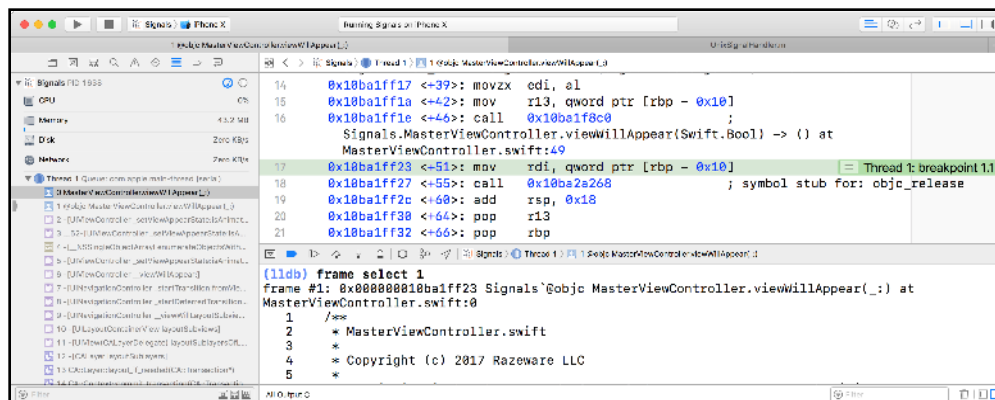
Signals | iPhone X
Running Signals on iPhone X

1 @objc MasterViewController.viewWillAppear(_:)
UnixSignalHandler

Signals PID 1663
CPU 0%
Memory 43.2 MB
Disk Zero KB/s
Network Zero KB/s
Thread 1 Queue: com.apple.main-thread (serial)
0 MasterViewController.viewWillAppear(_:)
1 @objc MasterViewController.viewWillAppear(_:)
2 -[UIViewController _setViewAppearState:isAnimat...
3 __52-[UIViewController _setViewAppearState:isA...
4 __NSArrayEnumerateObjectsWith...
5 -[UIViewController _setViewAppearState:isAnimat...
6 -[UIViewController _viewWillAppear]
7 -[UINavigationController _startTransition:fromVie...
8 -[UINavigationController _startDeferredTransitio...
9 -[UINavigationController _viewWillLayoutSubviews]
10 -[UILayoutContainerView layoutSubviews]
11 -[UIView(CALayerDelegate) layoutSublayersOfL...
12 -[CALayer layoutSublayers]
13 CA::Layer::layout_if_needed(CA::Transaction*)
14 CA::Context::commit_transaction(CA::Transaction*)
Filter

Signals > Thread 1 > 1 @objc MasterViewController.viewWillAppear(_:)
14 0x10ba1ff17 <+39>: movzx edi, al
15 0x10ba1ff1a <+42>: mov r13, qword ptr [rbp - 0x10]
16 0x10ba1ff1e <+46>: call 0x10ba1f8c0 ; Signals.MasterViewController.viewWillAppear(Swift.Bool) -> () at MasterViewController.swift:49
17 0x10ba1ff23 <+51>: mov rdi, qword ptr [rbp - 0x10]
Thread 1: breakpoint 1.1
18 0x10ba1ff27 <+55>: call 0x10ba2a268 ; symbol stub for: objc_release
19 0x10ba1ff2c <+60>: add rsp, 0x18
20 0x10ba1ff30 <+64>: pop r13
21 0x10ba1ff32 <+66>: pop rbp

Signals > Thread 1 > 1 @objc MasterViewController.viewWillAppear(_:)
(lldb) frame select 1
frame #1: 0x000000010ba1ff23 Signals`@objc MasterViewController.viewWillAppear(_:) at MasterViewController.swift:0
1 /**
2 * MasterViewController.swift
3 *
4 * Copyright (c) 2017 Razeware LLC
5 *
All Output
Filter